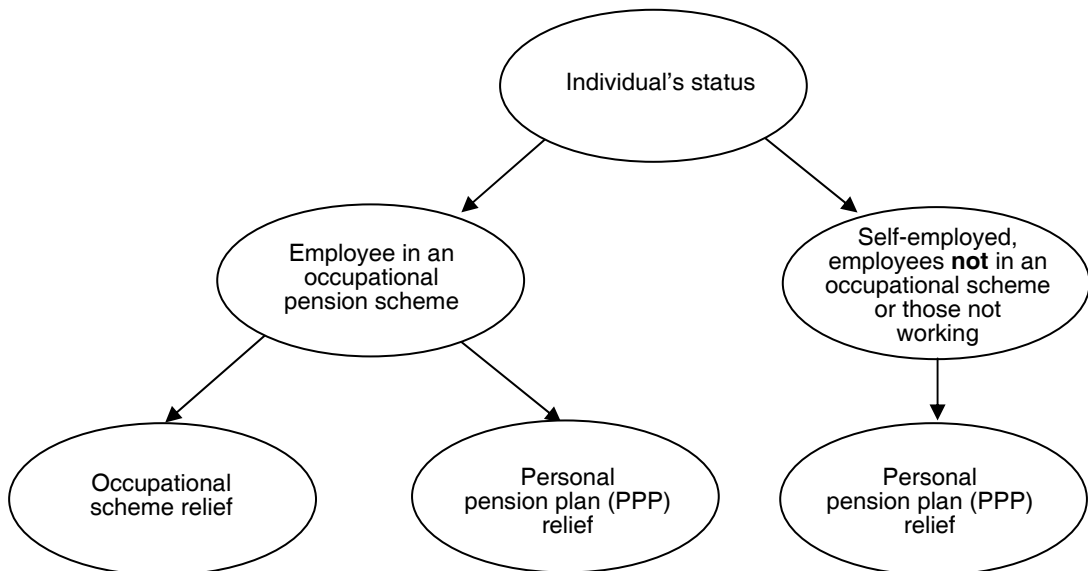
Individual's status

Employee in an occupational pension scheme

Self-employed, employees **not** in an occupational scheme or those not working

Occupational scheme relief

Personal pension plan (PPP) relief

Personal pension plan (PPP) relief